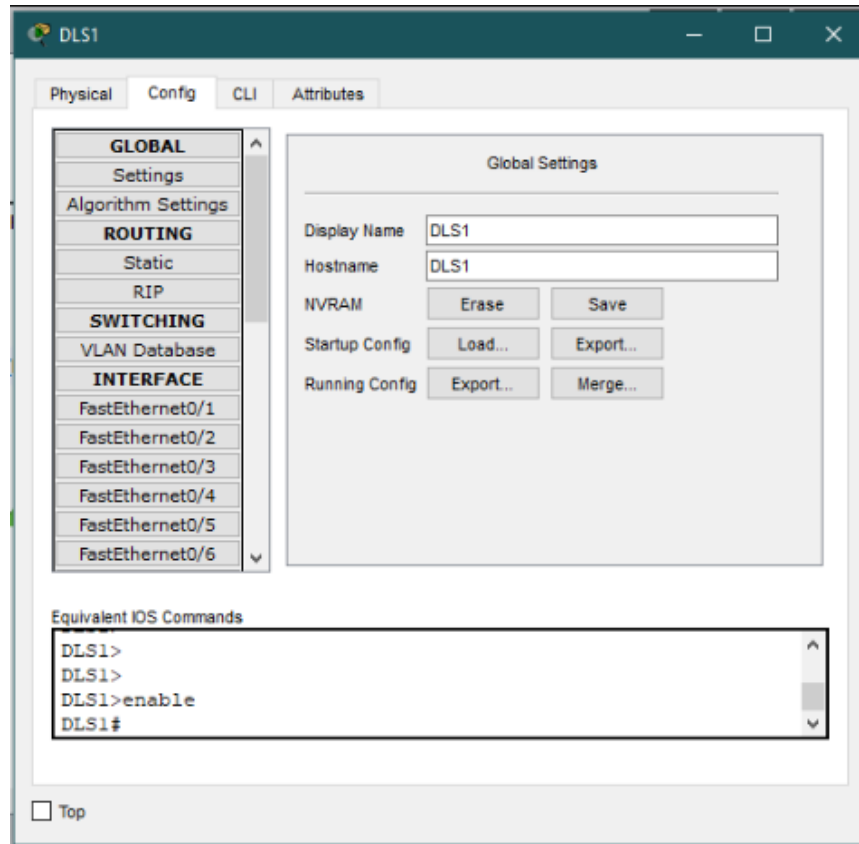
DLS1

Physical
Config
CLI
Attributes

GLOBAL
Settings
Algorithm Settings
ROUTING
Static
RIP
SWITCHING
VLAN Database
INTERFACE
FastEthernet0/1
FastEthernet0/2
FastEthernet0/3
FastEthernet0/4
FastEthernet0/5
FastEthernet0/6

Global Settings

Display Name DLS1
Hostname DLS1
NVRAM Erase Save
Startup Config Load... Export...
Running Config Export... Merge...

Equivalent IOS Commands
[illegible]
DLS1>
DLS1>
DLS1>enable
DLS1#

Top